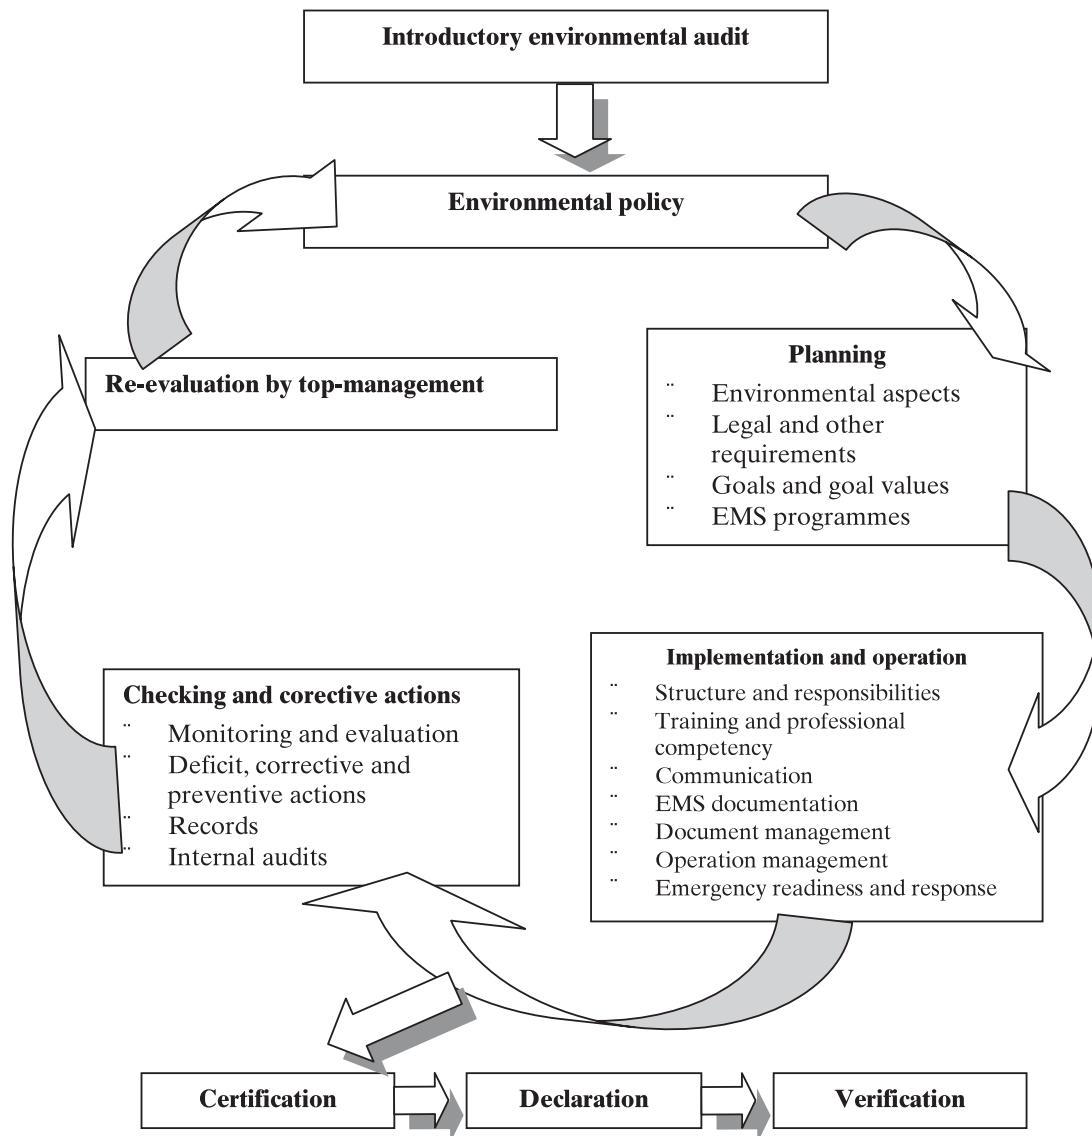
Introductory environmental audit

Environmental policy

Planning
¨ Environmental aspects
¨ Legal and other requirements
¨ Goals and goal values
¨ EMS programmes

Implementation and operation
¨ Structure and responsibilities
¨ Training and professional competency
¨ Communication
¨ EMS documentation
¨ Document management
¨ Operation management
¨ Emergency readiness and response

Checking and corective actions
¨ Monitoring and evaluation
¨ Deficit, corrective and preventive actions
¨ Records
¨ Internal audits

Re-evaluation by top-management

Certification

Declaration

Verification